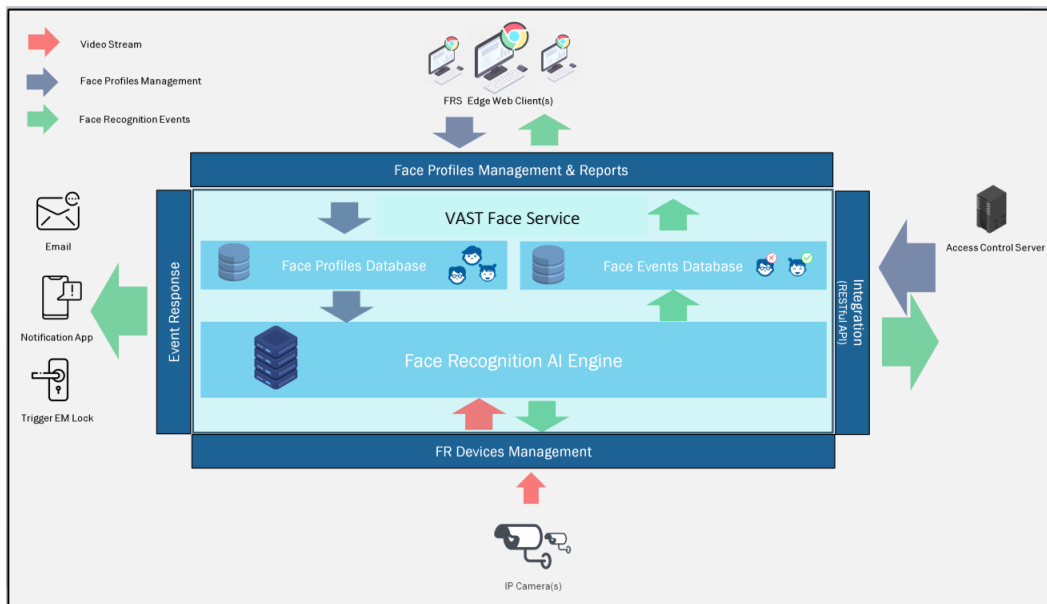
Video Stream
Face Profiles Management
Face Recognition Events

FRS Edge Web Client(s)

Face Profiles Management & Reports

Email
Notification App
Trigger EM Lock

Event Response

VAST Face Service

Face Profiles Database

Face Events Database

Face Recognition AI Engine

Integration (RESTful API)

Access Control Server

FR Devices Management

IP Camera(s)